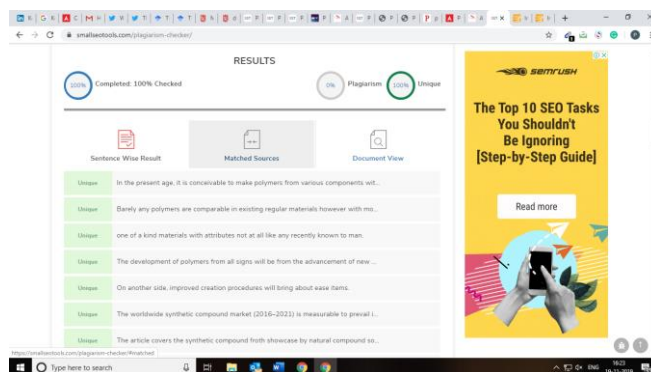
smallseotools.com/plagiarism-checker/

RESULTS

100% Completed: 100% Checked

0% Plagiarism

100% Unique

Sentence Wise Result

Matched Sources

Document View

| | |
|---|---|
| Unique | In the present age, it is conceivable to make polymers from various components wit... |
| Unique | Barely any polymers are comparable in existing regular materials however with mo... |
| Unique | one of a kind materials with attributes not at all like any recently known to man. |
| Unique | The development of polymers from all signs will be from the advancement of new ... |
| Unique | On another side, improved creation procedures will bring about ease items. |
| Unique | The worldwide synthetic compound market (2016–2021) is measurable to prevail i... |
| Unique | The article covers the synthetic compound froth showcase by natural compound so... |

SEMRUSH

The Top 10 SEO Tasks You Shouldn't Be Ignoring [Step-by-Step Guide]

Read more

https://smallseotools.com/plagiarism-checker/#matched

Type here to search

ENG